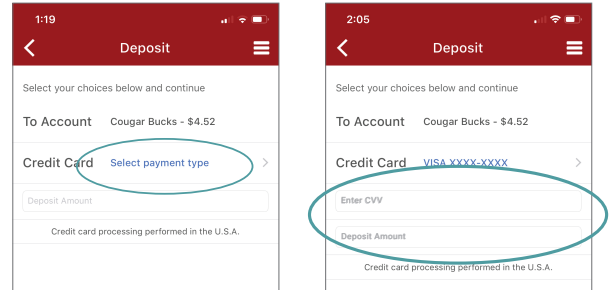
1:19

Deposit

Select your choices below and continue

To Account Cougar Bucks - \$4.52

Credit Card Select payment type

Deposit Amount

Credit card processing performed in the U.S.A.

2:05

Deposit

Select your choices below and continue

To Account Cougar Bucks - \$4.52

Credit Card VISA XXXX-XXXX

Enter CVV

Deposit Amount

Credit card processing performed in the U.S.A.